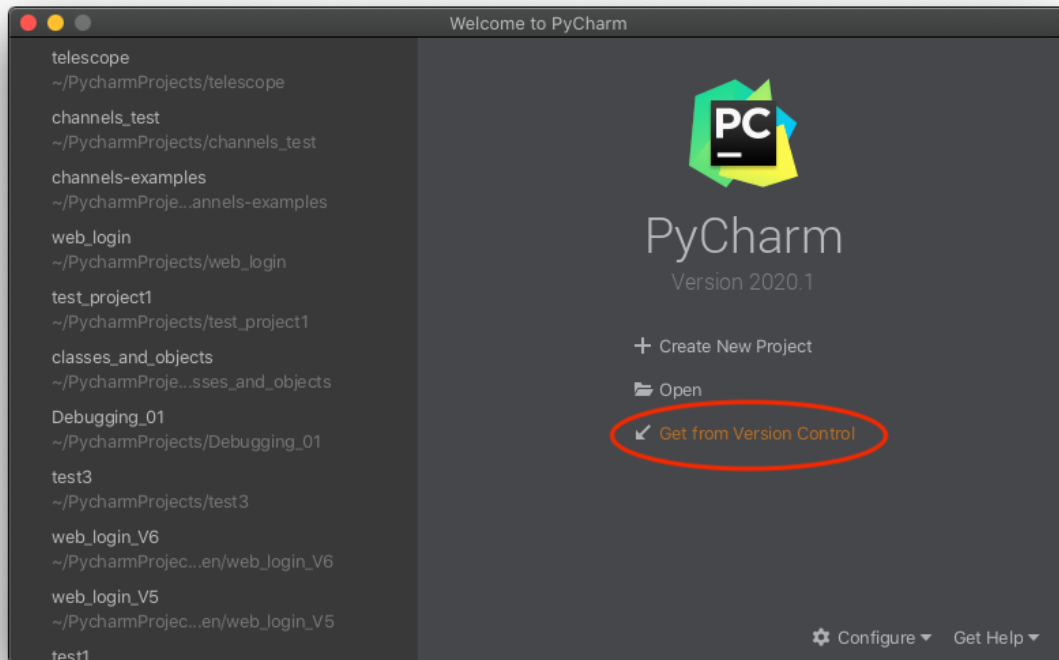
Welcome to PyCharm

telescope
~/PycharmProjects/telescope

channels_test
~/PycharmProjects/channels_test

channels-examples
~/PycharmProje...annels-examples

web_login
~/PycharmProjects/web_login

test_project1
~/PycharmProjects/test_project1

classes_and_objects
~/PycharmProje...sses_and_objects

Debugging_01
~/PycharmProjects/Debugging_01

test3
~/PycharmProjects/test3

web_login_V6
~/PycharmProjec...en/web_login_V6

web_login_V5
~/PycharmProjec...en/web_login_V5

test1

PC

PyCharm
Version 2020.1

+ Create New Project
Open
Get from Version Control

Configure ▾ Get Help ▾